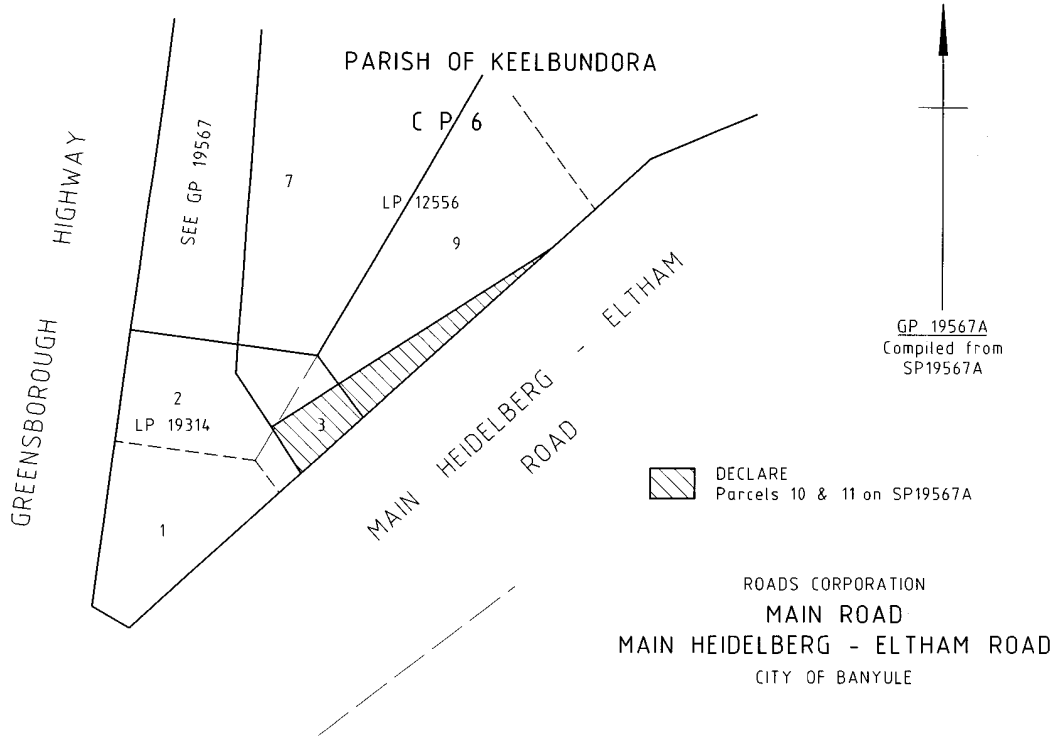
PARISH OF KEELBUNDORA

C P 6

GREENSBOROUGH HIGHWAY

SEE GP 19567

7

LP 12556

9

2
LP 19314

3

1

MAIN HEIDELBERG - ELTHAM ROAD

GP 19567A
Compiled from
SP19567A

DECLARE
Parcels 10 & 11 on SP19567A

ROADS CORPORATION
MAIN ROAD
MAIN HEIDELBERG - ELTHAM ROAD
CITY OF BANYULE